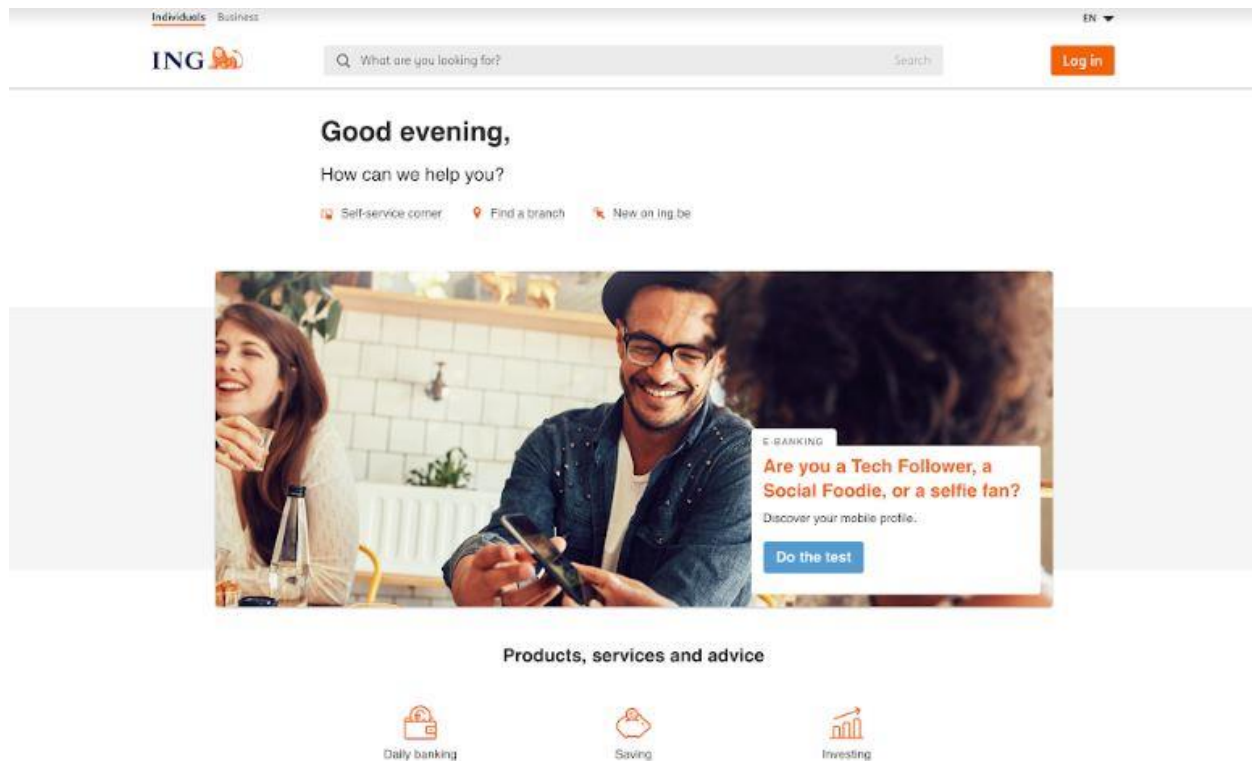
Individuals Business

EN

ING

What are you looking for?

Search

Log in

Good evening,

How can we help you?

Self-service corner Find a branch New on ing.be

E-BANKING

Are you a Tech Follower, a Social Foodie, or a selfie fan?

Discover your mobile profile.

Do the test

Products, services and advice

Daily banking

Saving

Investing